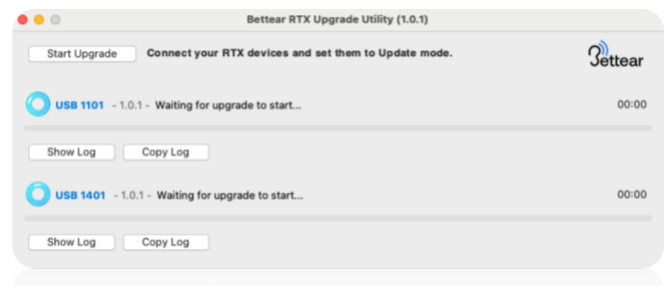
Bettear RTX Upgrade Utility (1.0.1)

Start Upgrade Connect your RTX devices and set them to Update mode.

Bettear

USB 1101 - 1.0.1 - Waiting for upgrade to start... 00:00

Show Log Copy Log

USB 1401 - 1.0.1 - Waiting for upgrade to start... 00:00

Show Log Copy Log